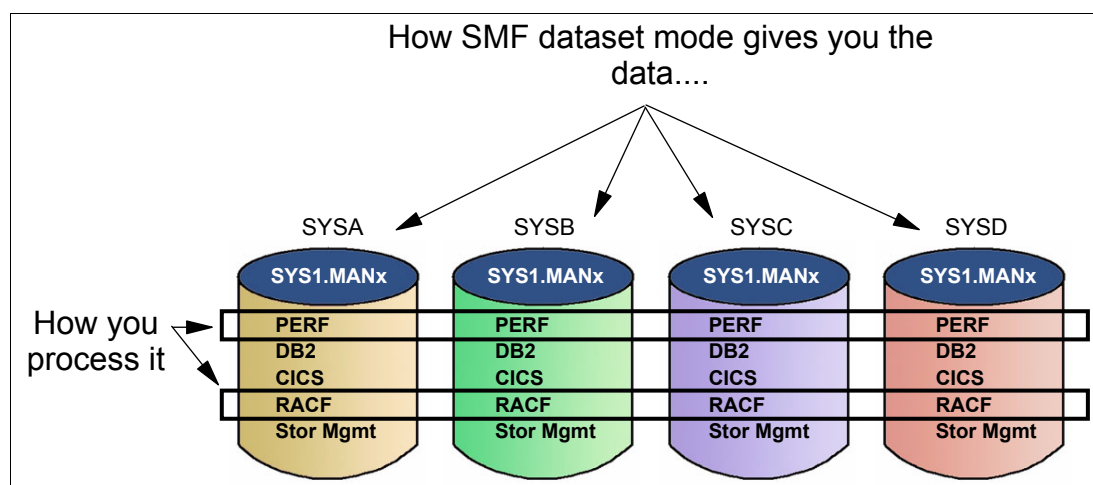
How SMF dataset mode gives you the data....

SYSA

SYS1.MANx

PERF
DB2
CICS
RACF
Stor Mgmt

SYSB

SYS1.MANx

PERF
DB2
CICS
RACF
Stor Mgmt

SYSC

SYS1.MANx

PERF
DB2
CICS
RACF
Stor Mgmt

SYSD

SYS1.MANx

PERF
DB2
CICS
RACF
Stor Mgmt

How you process it